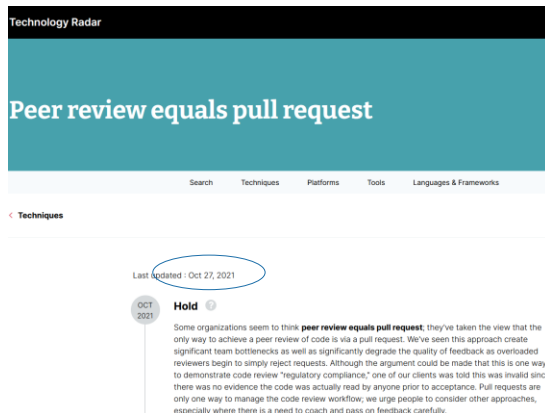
Technology Radar

Peer review equals pull request

Search Techniques Platforms Tools Languages & Frameworks

< Techniques

Last updated : Oct 27, 2021

OCT 2021

Hold ?

Some organizations seem to think peer review equals pull request; they've taken the view that the only way to achieve a peer review of code is via a pull request. We've seen this approach create significant team bottlenecks as well as significantly degrade the quality of feedback as overloaded reviewers begin to simply reject requests. Although the argument could be made that this is one way to demonstrate code review "regulatory compliance," one of our clients was told this was invalid sinc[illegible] there was no evidence the code was actually read by anyone prior to acceptance. Pull requests are only one way to manage the code review workflow; we urge people to consider other approaches, especially where there is a need to coach and pass on feedback carefully.